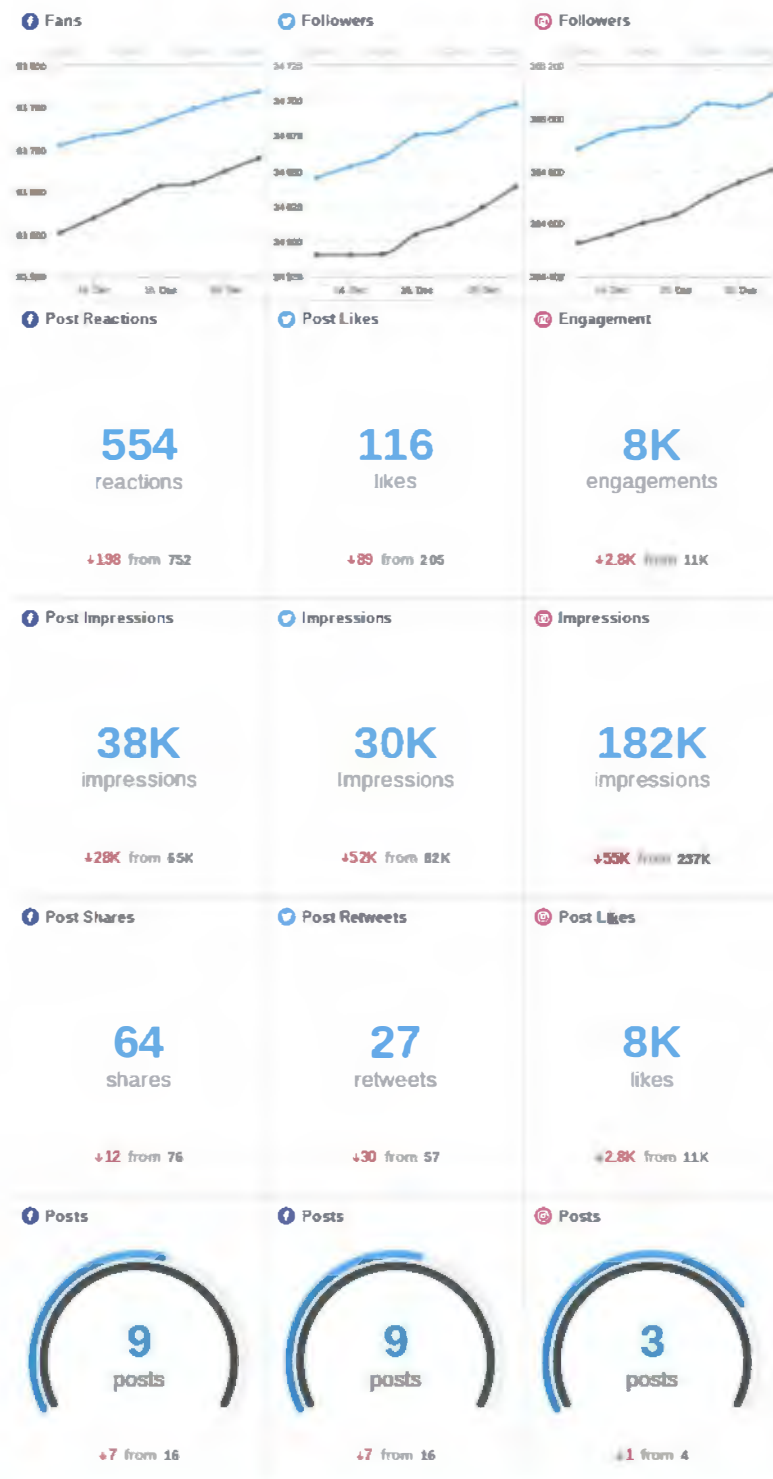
Fans

Followers

Followers

Post Reactions

554
reactions

↓198 from 752

Post Likes

116
likes

↓89 from 205

Engagement

8K
engagements

↓2.8K from 11K

Post Impressions

38K
impressions

↓28K from 65K

Impressions

30K
Impressions

↓52K from 82K

Impressions

182K
impressions

↓55K from 237K

Post Shares

64
shares

↓12 from 76

Post Retweets

27
retweets

↓30 from 57

Post Likes

8K
likes

↓2.8K from 11K

Posts

9
posts

↓7 from 16

Posts

9
posts

↓7 from 16

Posts

3
posts

↓1 from 4